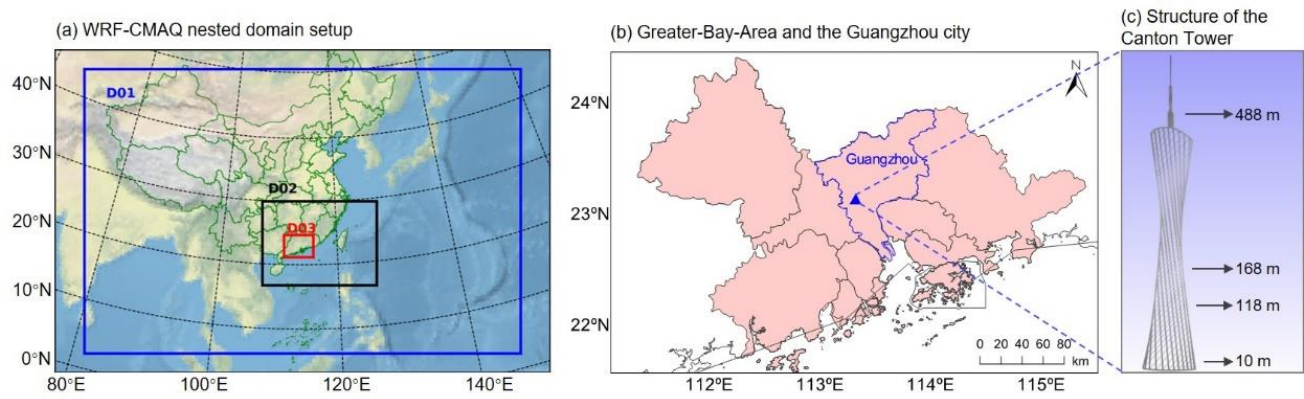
(a) WRF-CMAQ nested domain setup

40°N
30°N
20°N
10°N
0°N

D01
D02
D03

80°E 100°E 120°E 140°E

(b) Greater-Bay-Area and the Guangzhou city

24°N
23°N
22°N

N

Guangzhou

0 20 40 60 80
km

112°E 113°E 114°E 115°E

(c) Structure of the Canton Tower

488 m
168 m
118 m
10 m